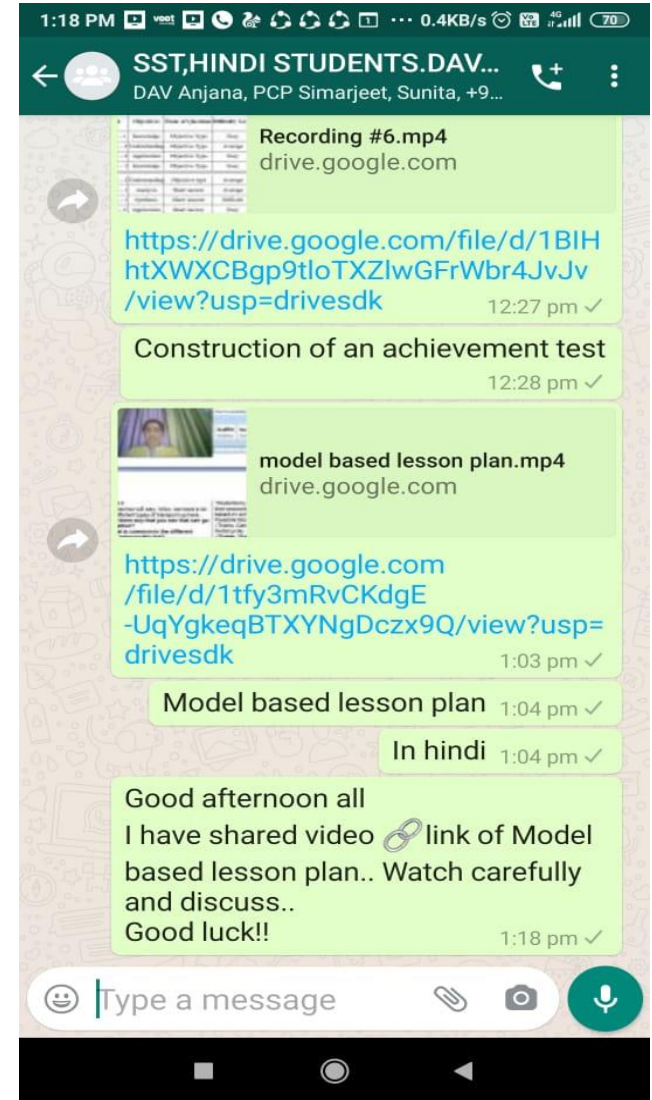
1:18 PM ··· 0.4KB/s 70

SST,HINDI STUDENTS.DAV...
DAV Anjana, PCP Simarjeet, Sunita, +9...

Recording #6.mp4
drive.google.com

https://drive.google.com/file/d/1BIHhtXWXCBgp9tloTXZlwGFrWbr4JvJv/view?usp=drivesdk
12:27 pm

Construction of an achievement test
12:28 pm

model based lesson plan.mp4
drive.google.com

https://drive.google.com/file/d/1tfy3mRvCKdgE-UqYgkeqBTXYNgDczx9Q/view?usp=drivesdk
1:03 pm

Model based lesson plan 1:04 pm

In hindi 1:04 pm

Good afternoon all
I have shared video 🔗 link of Model based lesson plan.. Watch carefully and discuss..
Good luck!!
1:18 pm

Type a message